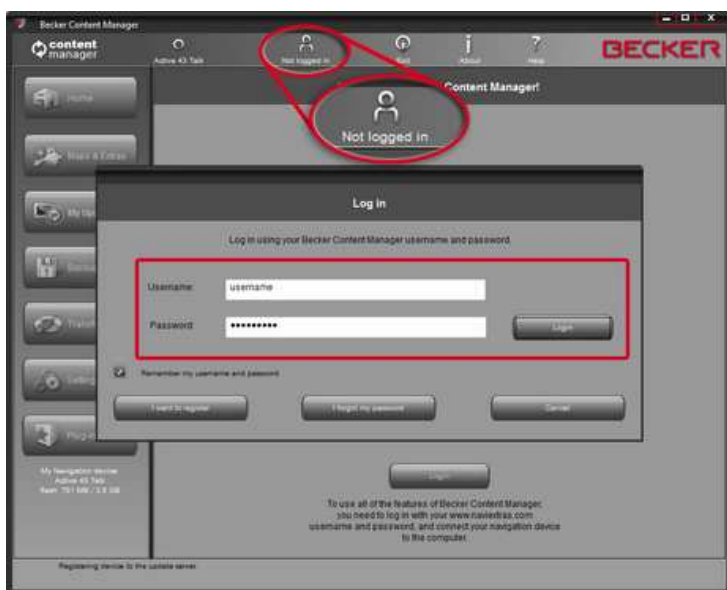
Becker Content Manager

content manager

Active 43 Talk

Not logged in

Tool

About

Help

BECKER

Home

Maps & Extras

My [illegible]

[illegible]

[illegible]

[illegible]

Plug-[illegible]

Content Manager!

Not logged in

Log in

Log in using your Becker Content Manager username and password.

Username:

username

Password:

••••••••••

Login

Remember my username and password

I want to register

I forgot my password

Cancel

My Navigation device
Active 43 Talk
Free: 751 MB / 3.8 GB

Login

To use all of the features of Becker Content Manager, you need to log in with your www.naviextras.com username and password, and connect your navigation device to the computer.

Registering device to the update server.